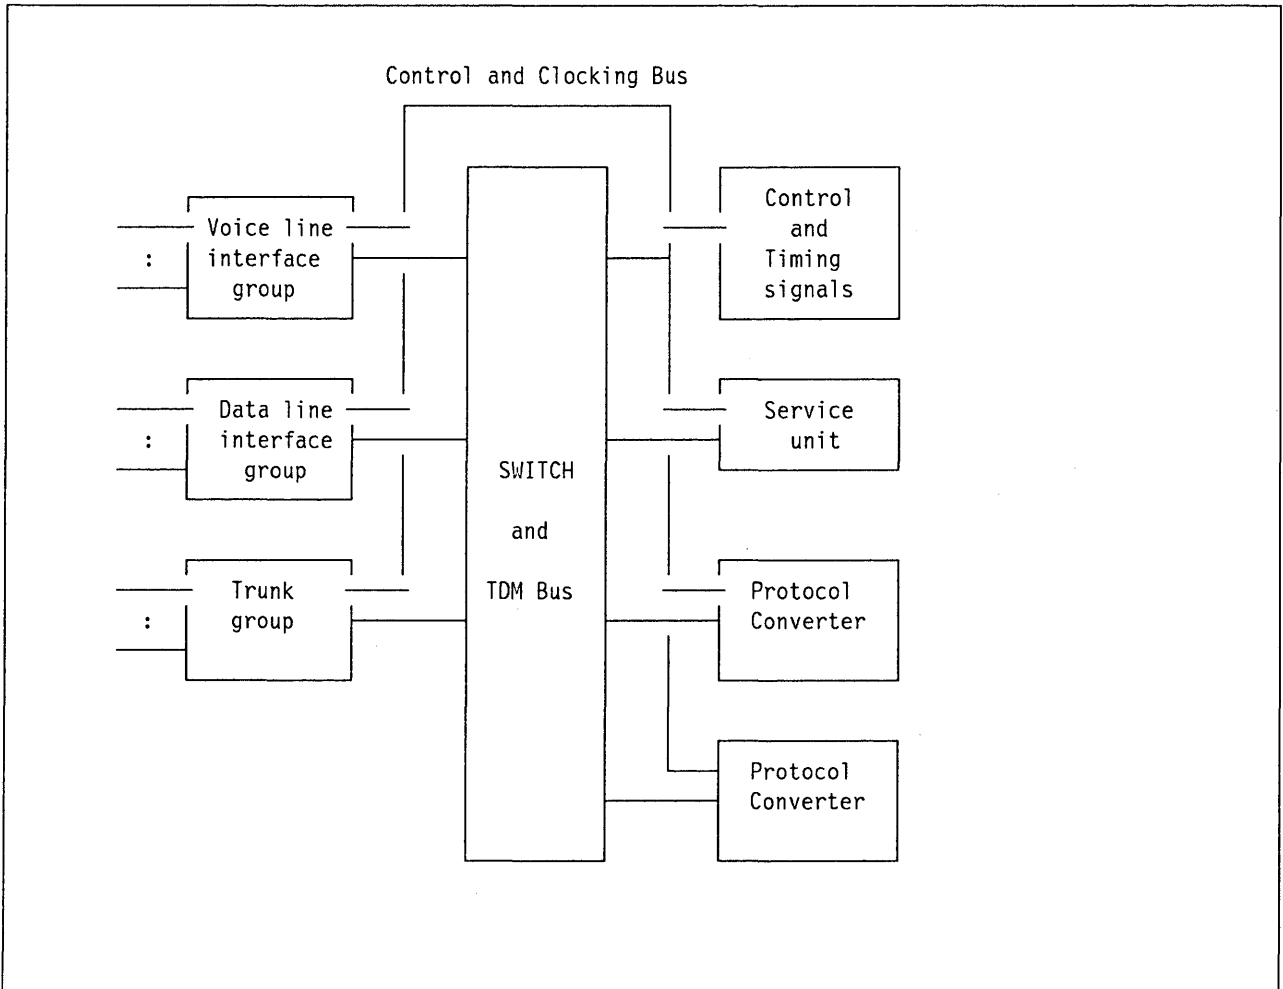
Control and Clocking Bus

Voice line interface group
:

Data line interface group
:

Trunk group
:

SWITCH

and

TDM Bus

Control and Timing signals

Service unit

Protocol Converter

Protocol Converter